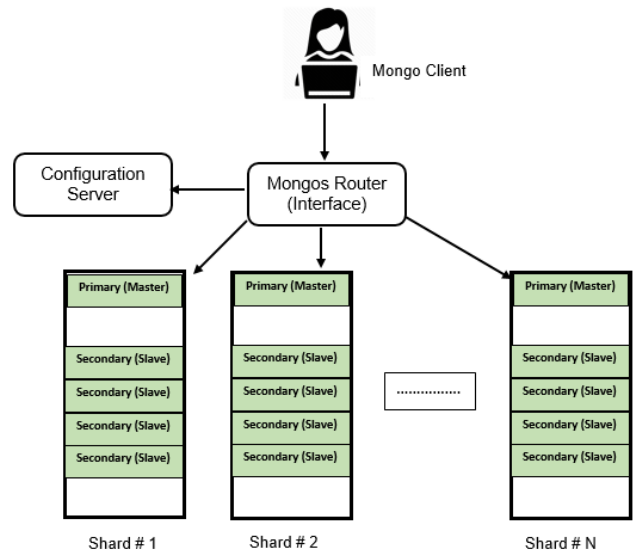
Mongo Client

Configuration Server

Mongos Router (Interface)

Primary (Master)

Secondary (Slave)

Secondary (Slave)

Secondary (Slave)

Secondary (Slave)

Shard # 1

Primary (Master)

Secondary (Slave)

Secondary (Slave)

Secondary (Slave)

Secondary (Slave)

Shard # 2

...............

Primary (Master)

Secondary (Slave)

Secondary (Slave)

Secondary (Slave)

Secondary (Slave)

Shard # N